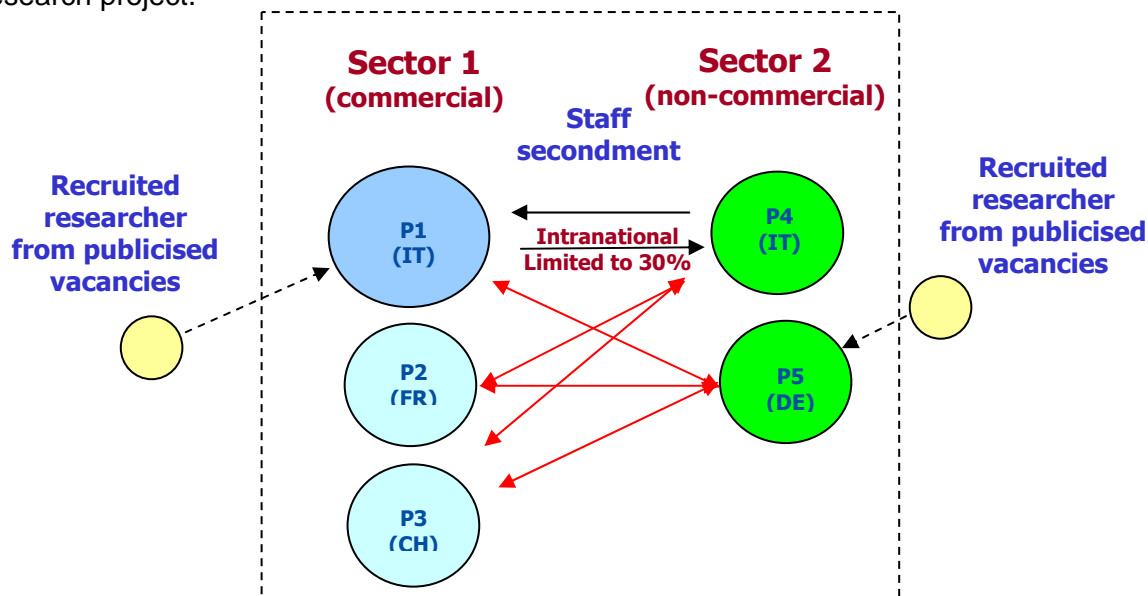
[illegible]search project.

Sector 1
(commercial)

Sector 2
(non-commercial)

Staff secondment

Recruited researcher from publicised vacancies

P1
(IT)

Intranational
Limited to 30%

P4
(IT)

Recruited researcher from publicised vacancies

P2
(FR)

P5
(DE)

P3
(CH)